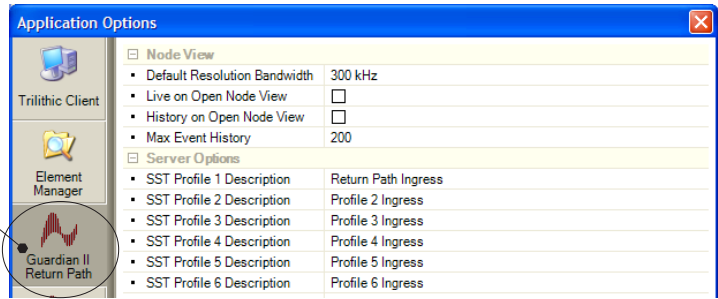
Application Options

Trilithic Client

Element Manager

Guardian II Return Path

⊟ Node View

| | |
|---|---|
| Default Resolution Bandwidth | 300 kHz |
| Live on Open Node View | ☐ |
| History on Open Node View | ☐ |
| Max Event History | 200 |

⊟ Server Options

| | |
|---|---|
| SST Profile 1 Description | Return Path Ingress |
| SST Profile 2 Description | Profile 2 Ingress |
| SST Profile 3 Description | Profile 3 Ingress |
| SST Profile 4 Description | Profile 4 Ingress |
| SST Profile 5 Description | Profile 5 Ingress |
| SST Profile 6 Description | Profile 6 Ingress |